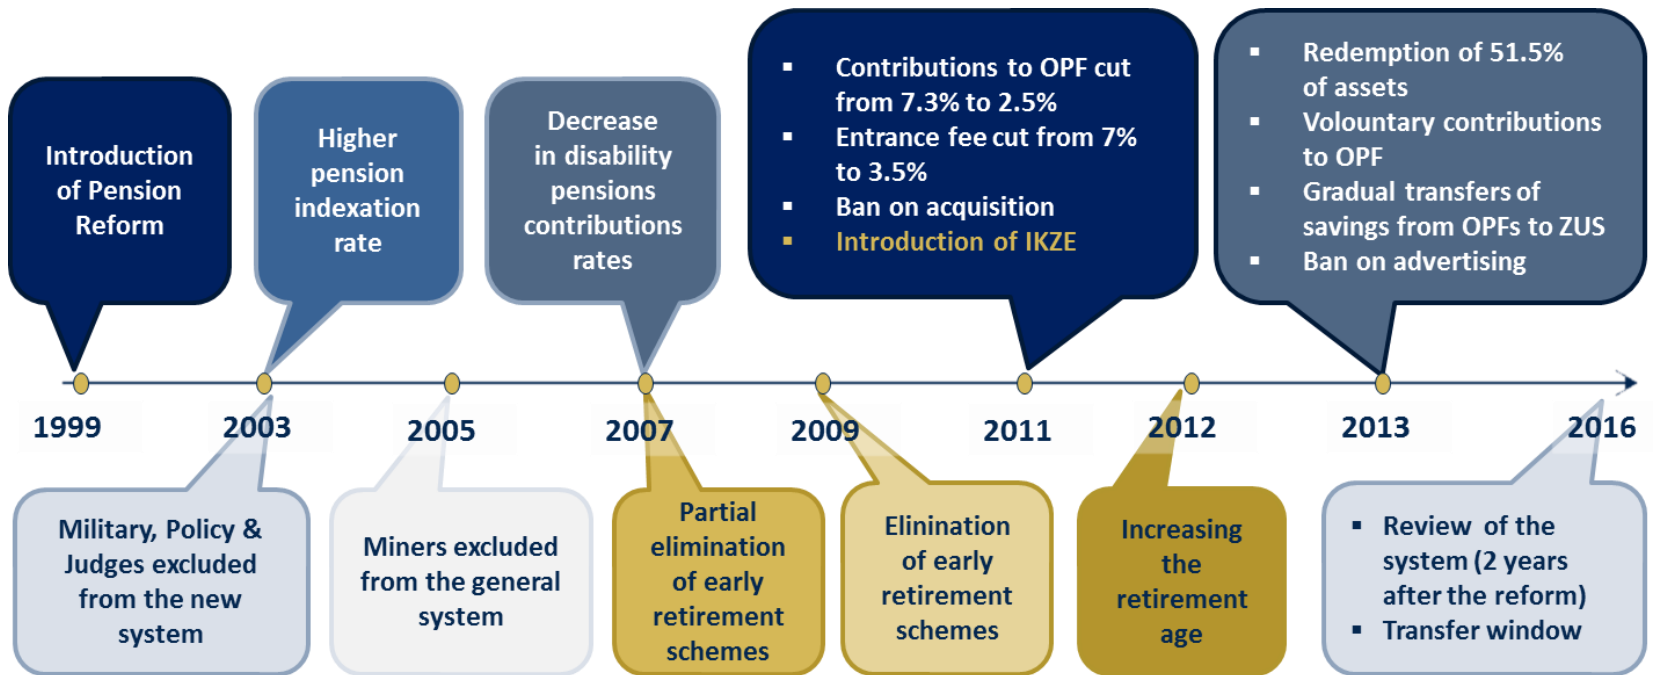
Introduction of Pension Reform

Higher pension indexation rate

Decrease in disability pensions contributions rates

- Contributions to OPF cut from 7.3% to 2.5%
- Entrance fee cut from 7% to 3.5%
- Ban on acquisition
- Introduction of IKZE

- Redemption of 51.5% of assets
- Voluntary contributions to OPF
- Gradual transfers of savings from OPFs to ZUS
- Ban on advertising

1999 2003 2005 2007 2009 2011 2012 2013 2016

Military, Policy & Judges excluded from the new system

Miners excluded from the general system

Partial elimination of early retirement schemes

Elinination of early retirement schemes

Increasing the retirement age

- Review of the system (2 years after the reform)
- Transfer window